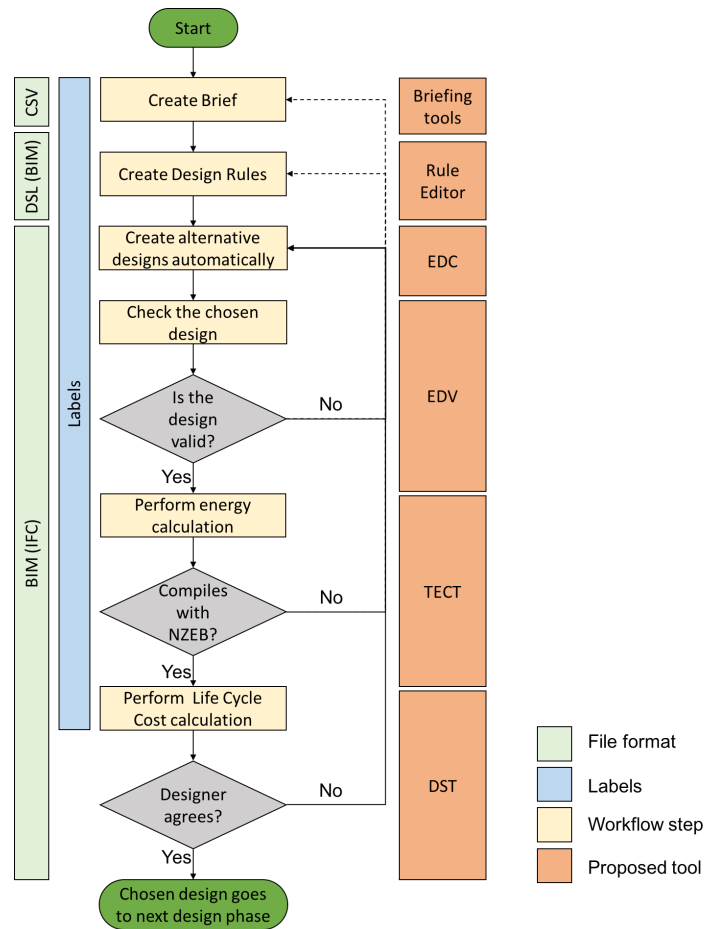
Start

CSV

DSL (BIM)

BIM (IFC)

Labels

Create Brief

Create Design Rules

Create alternative designs automatically

Check the chosen design

Is the design valid?

No

Yes

Perform energy calculation

Compiles with NZEB?

No

Yes

Perform Life Cycle Cost calculation

Designer agrees?

No

Yes

Chosen design goes to next design phase

Briefing tools

Rule Editor

EDC

EDV

TECT

DST

File format

Labels

Workflow step

Proposed tool